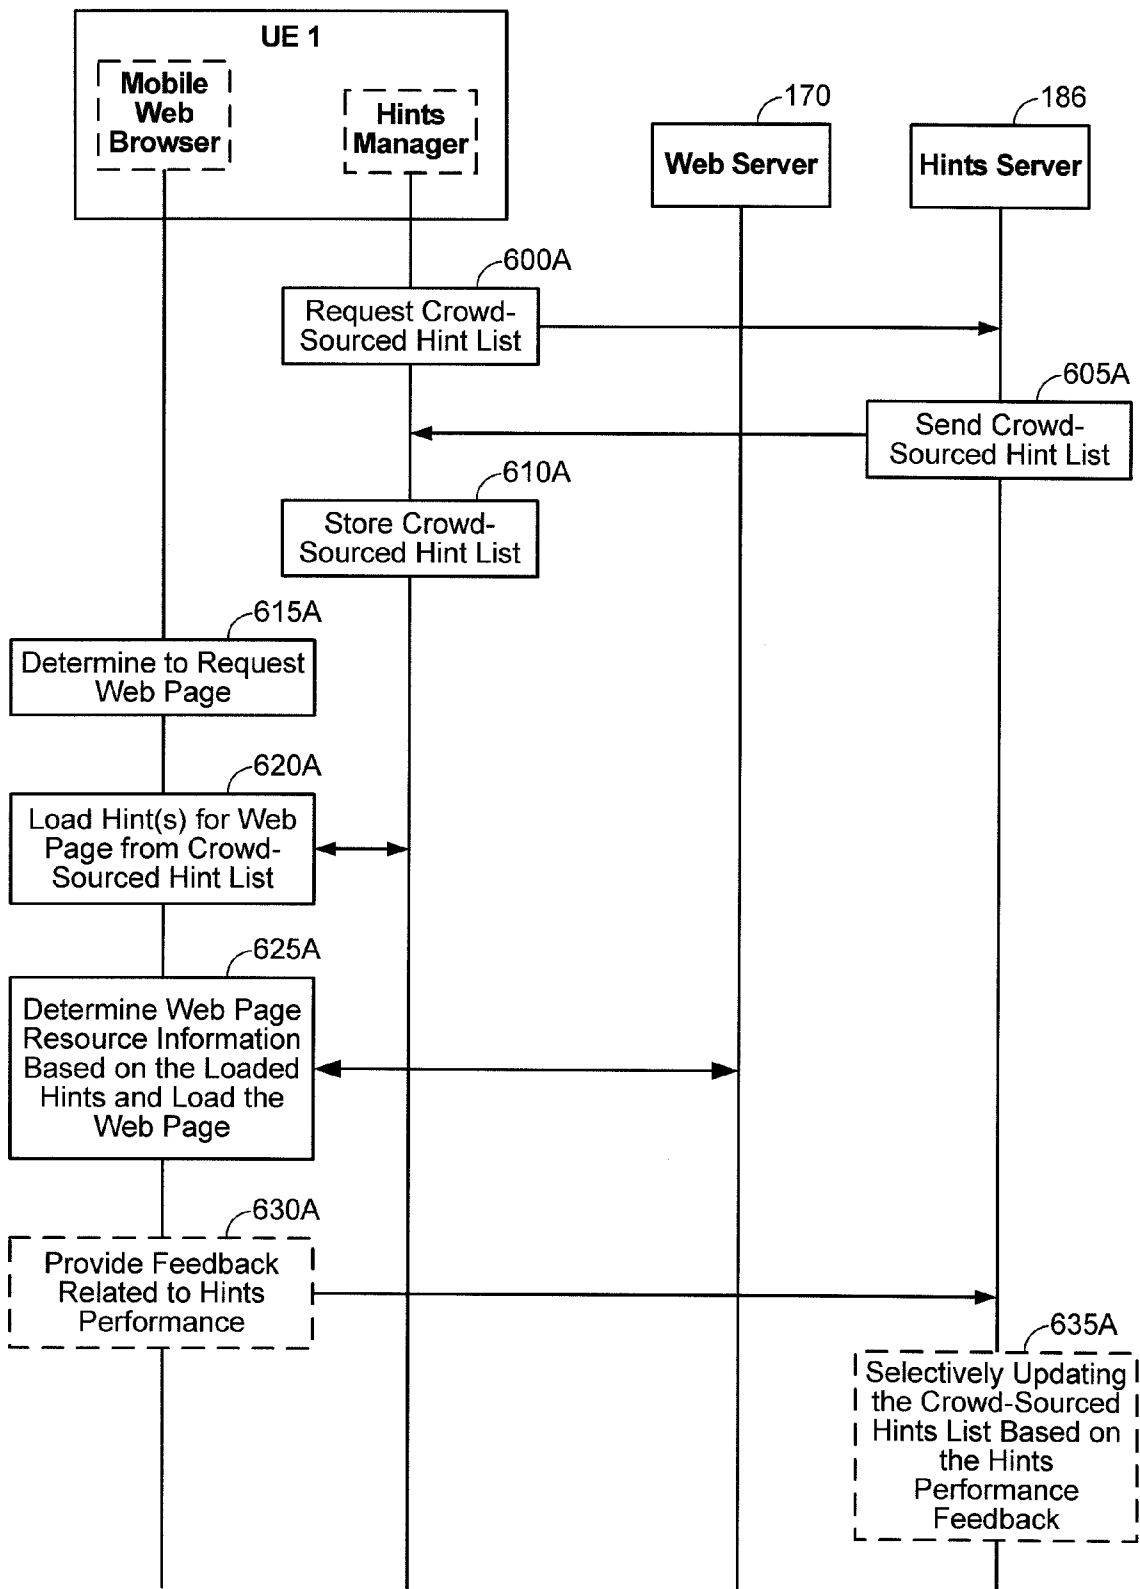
UE 1

Mobile Web Browser

Hints Manager

170

Web Server

186

Hints Server

600A

Request Crowd-Sourced Hint List

605A

Send Crowd-Sourced Hint List

610A

Store Crowd-Sourced Hint List

615A

Determine to Request Web Page

620A

Load Hint(s) for Web Page from Crowd-Sourced Hint List

625A

Determine Web Page Resource Information Based on the Loaded Hints and Load the Web Page

630A

Provide Feedback Related to Hints Performance

635A

Selectively Updating the Crowd-Sourced Hints List Based on the Hints Performance Feedback